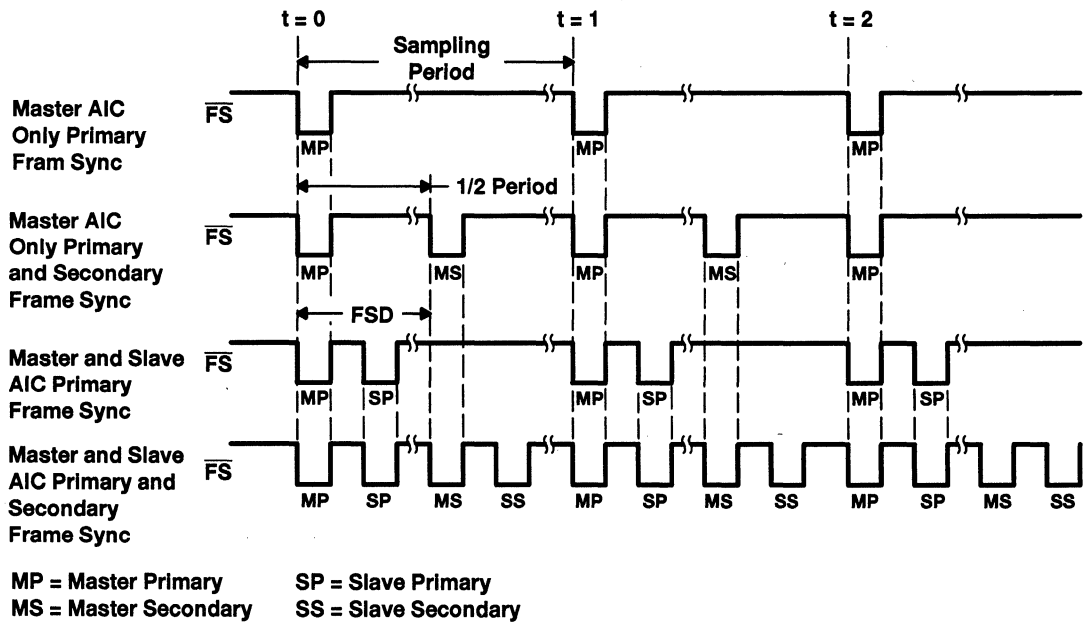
t = 0

t = 1

t = 2

Sampling Period

Master AIC Only Primary Fram Sync

$\overline{FS}$

MP MP MP

1/2 Period

Master AIC Only Primary and Secondary Frame Sync

$\overline{FS}$

MP MS MP MS MP

FSD

Master and Slave AIC Primary Frame Sync

$\overline{FS}$

MP SP MP SP MP SP

Master and Slave AIC Primary and Secondary Frame Sync

$\overline{FS}$

MP SP MS SS MP SP MS SS MP SP MS SS

MP = Master Primary
MS = Master Secondary

SP = Slave Primary
SS = Slave Secondary